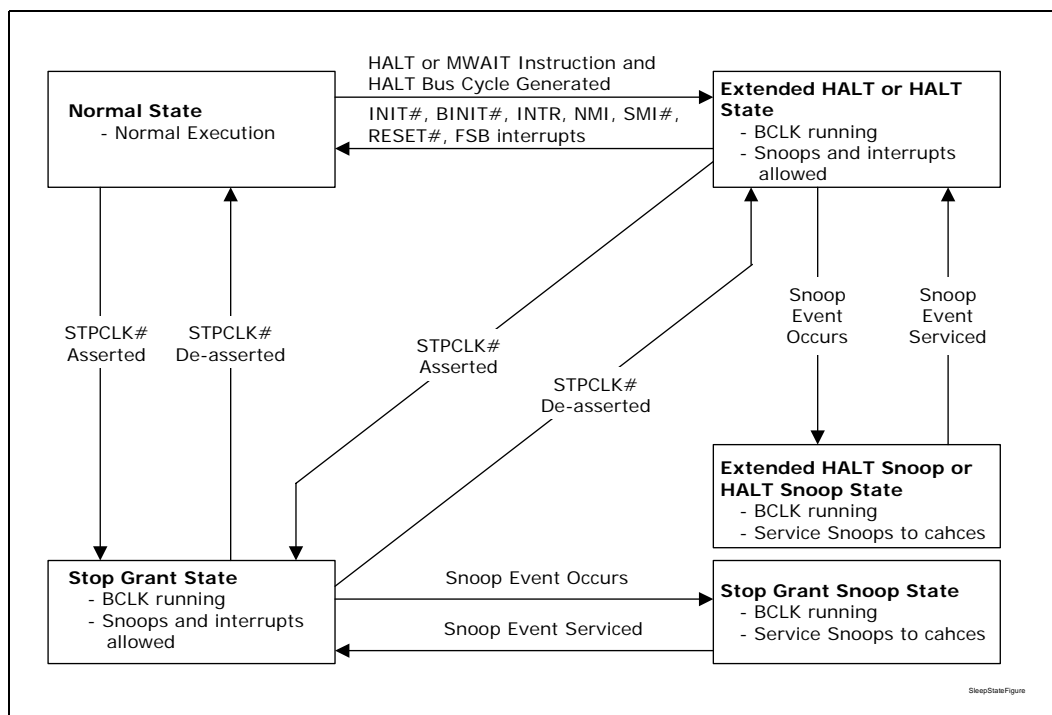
Normal State
- Normal Execution

HALT or MWAIT Instruction and HALT Bus Cycle Generated

INIT#, BINIT#, INTR, NMI, SMI#, RESET#, FSB interrupts

Extended HALT or HALT State
- BCLK running
- Snoops and interrupts allowed

STPCLK# Asserted

STPCLK# De-asserted

STPCLK# Asserted

STPCLK# De-asserted

Snoop Event Occurs

Snoop Event Serviced

Extended HALT Snoop or HALT Snoop State
- BCLK running
- Service Snoops to cahces

Stop Grant State
- BCLK running
- Snoops and interrupts allowed

Snoop Event Occurs

Snoop Event Serviced

Stop Grant Snoop State
- BCLK running
- Service Snoops to cahces

SleepStateFigure